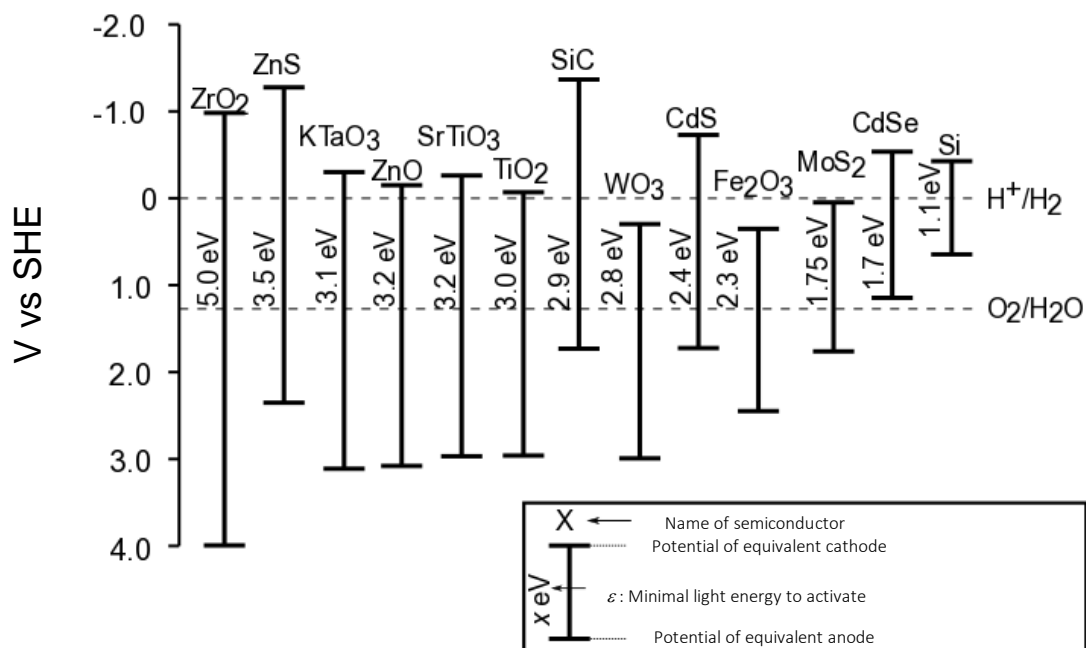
-2.0
-1.0
0
1.0
2.0
3.0
4.0

V vs SHE

$ZrO_2$ 5.0 eV
ZnS 3.5 eV
$KTaO_3$ 3.1 eV
ZnO 3.2 eV
$SrTiO_3$ 3.2 eV
$TiO_2$ 3.0 eV
SiC 2.9 eV
$WO_3$ 2.8 eV
CdS 2.4 eV
$Fe_2O_3$ 2.3 eV
$MoS_2$ 1.75 eV
CdSe 1.7 eV
Si 1.1 eV

$H^+/H_2$
$O_2/H_2O$

X ← Name of semiconductor
Potential of equivalent cathode
x eV ← $\varepsilon$: Minimal light energy to activate
Potential of equivalent anode